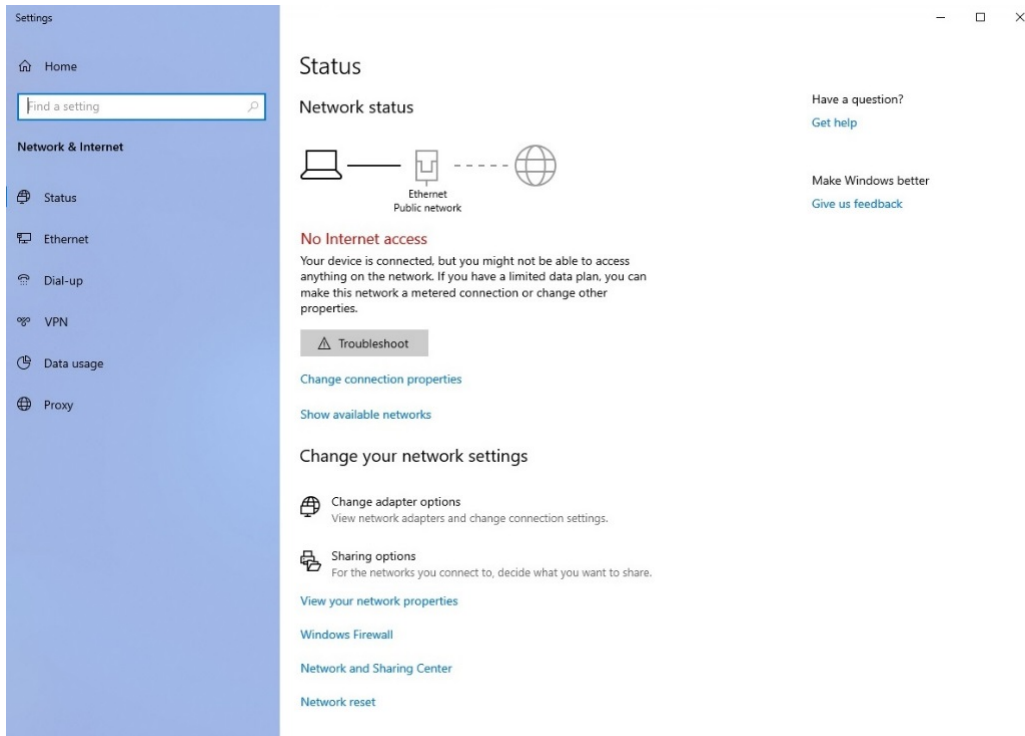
Settings

Home

Find a setting

Network & Internet

Status

Ethernet

Dial-up

VPN

Data usage

Proxy

Status

Network status

Ethernet
Public network

No Internet access

Your device is connected, but you might not be able to access anything on the network. If you have a limited data plan, you can make this network a metered connection or change other properties.

Troubleshoot

Change connection properties

Show available networks

Change your network settings

Change adapter options
View network adapters and change connection settings.

Sharing options
For the networks you connect to, decide what you want to share.

View your network properties

Windows Firewall

Network and Sharing Center

Network reset

Have a question?

Get help

Make Windows better

Give us feedback